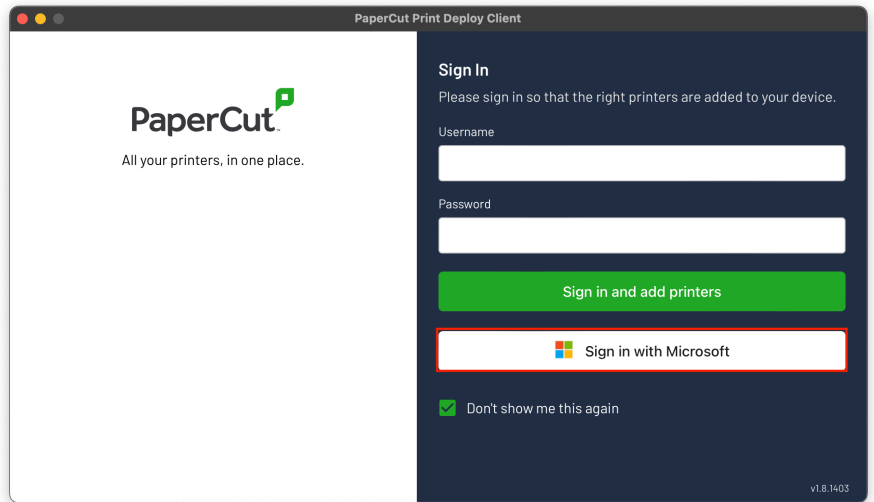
PaperCut Print Deploy Client

PaperCut™
All your printers, in one place.

Sign In
Please sign in so that the right printers are added to your device.

Username

Password

Sign in and add printers

Sign in with Microsoft

Don't show me this again

v1.8.1403